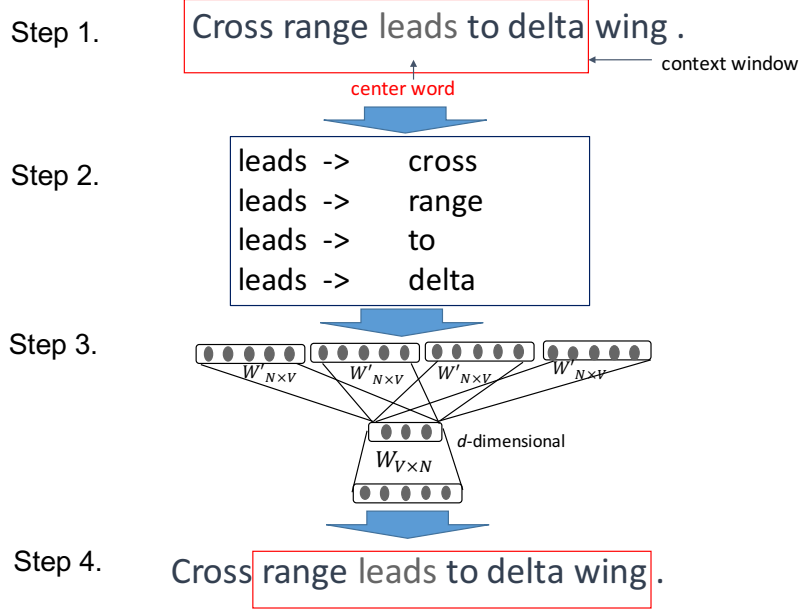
Step 1. Cross range leads to delta wing .

center word

context window

Step 2.
leads -> cross
leads -> range
leads -> to
leads -> delta

Step 3.

$W'_{N\times V}$ $W'_{N\times V}$ $W'_{N\times V}$ $W'_{N\times V}$

$d$-dimensional

$W_{V\times N}$

Step 4. Cross range leads to delta wing .